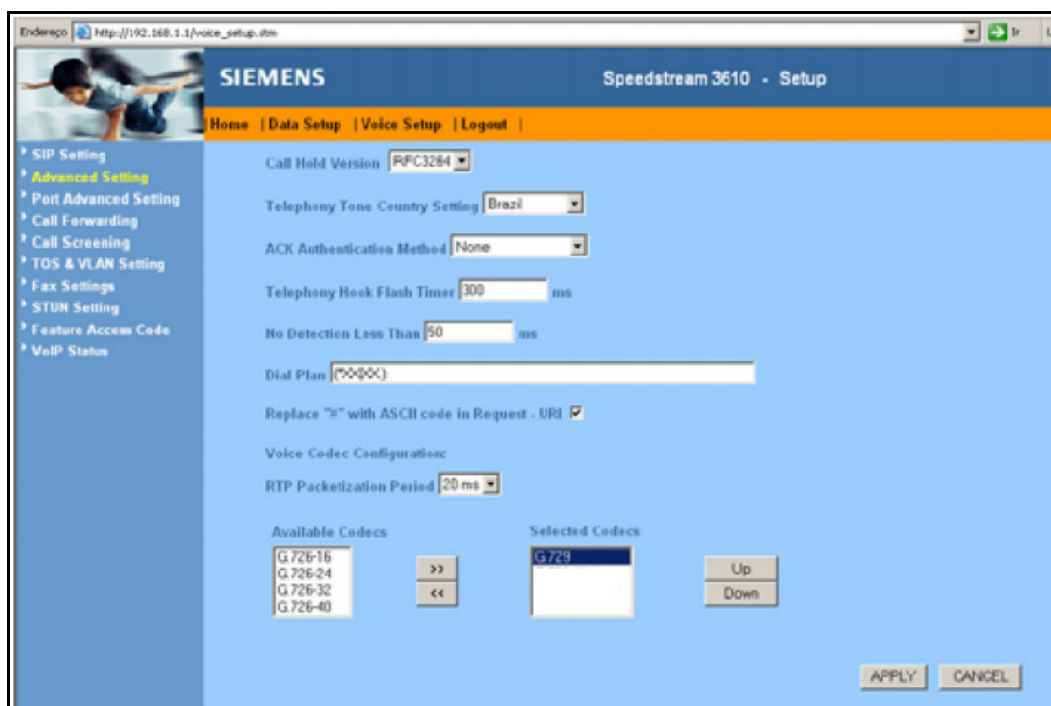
Endereço http://192.168.1.1/voice_setup.stm

Ir

SIEMENS

Speedstream 3610 - Setup

Home | Data Setup | Voice Setup | Logout |

SIP Setting
Advanced Setting
Port Advanced Setting
Call Forwarding
Call Screening
TOS & VLAN Setting
Fax Settings
STUN Setting
Feature Access Code
VoIP Status

Call Hold Version RFC3264

Telephony Tone Country Setting Brazil

ACK Authentication Method None

Telephony Hook Flash Timer 300 ms

No Detection Less Than 50 ms

Dial Plan (*xx|xx)

Replace "#" with ASCII code in Request - URI

Voice Codec Configuration:

RTP Packetization Period 20 ms

Available Codecs

G.726-16
G.726-24
G.726-32
G.726-40

>>
<<

Selected Codecs

G.729

Up
Down

APPLY CANCEL